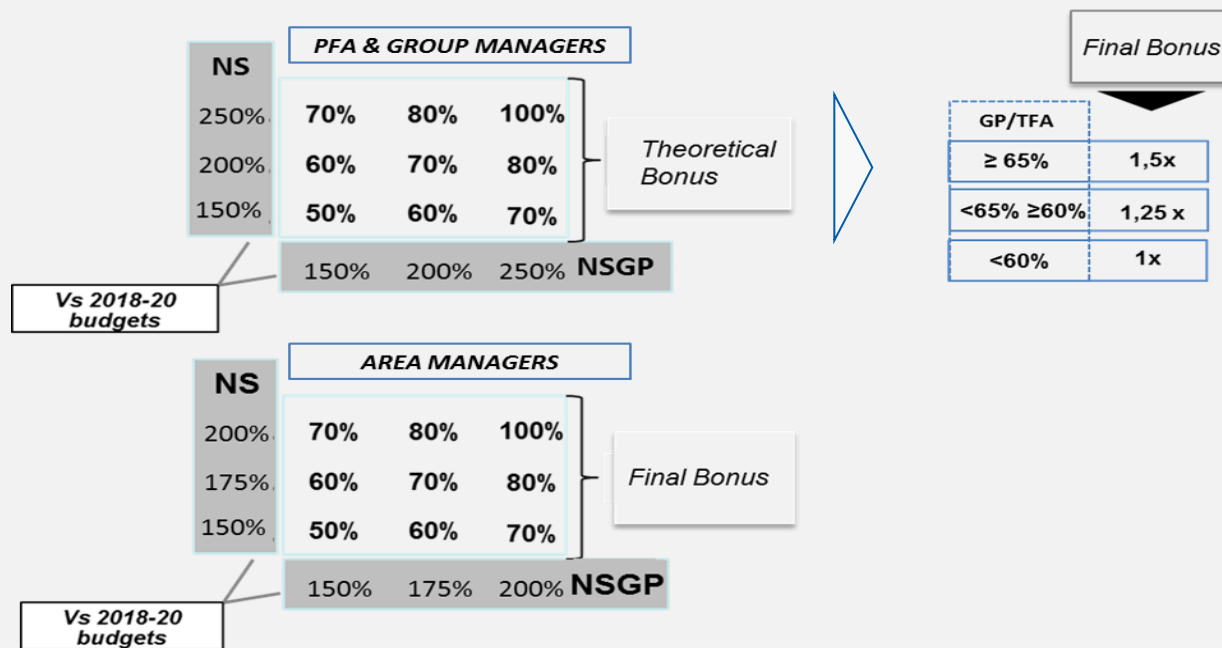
PFA & GROUP MANAGERS

| NS | | | |
|---|---|---|---|
| 250% | 70% | 80% | 100% |
| 200% | 60% | 70% | 80% |
| 150% | 50% | 60% | 70% |
| | 150% | 200% | 250% NSGP |

Theoretical Bonus

Vs 2018-20 budgets

Final Bonus

| GP/TFA | |
|---|---|
| ≥ 65% | 1,5x |
| <65% ≥60% | 1,25 x |
| <60% | 1x |

AREA MANAGERS

| NS | | | |
|---|---|---|---|
| 200% | 70% | 80% | 100% |
| 175% | 60% | 70% | 80% |
| 150% | 50% | 60% | 70% |
| | 150% | 175% | 200% NSGP |

Final Bonus

Vs 2018-20 budgets